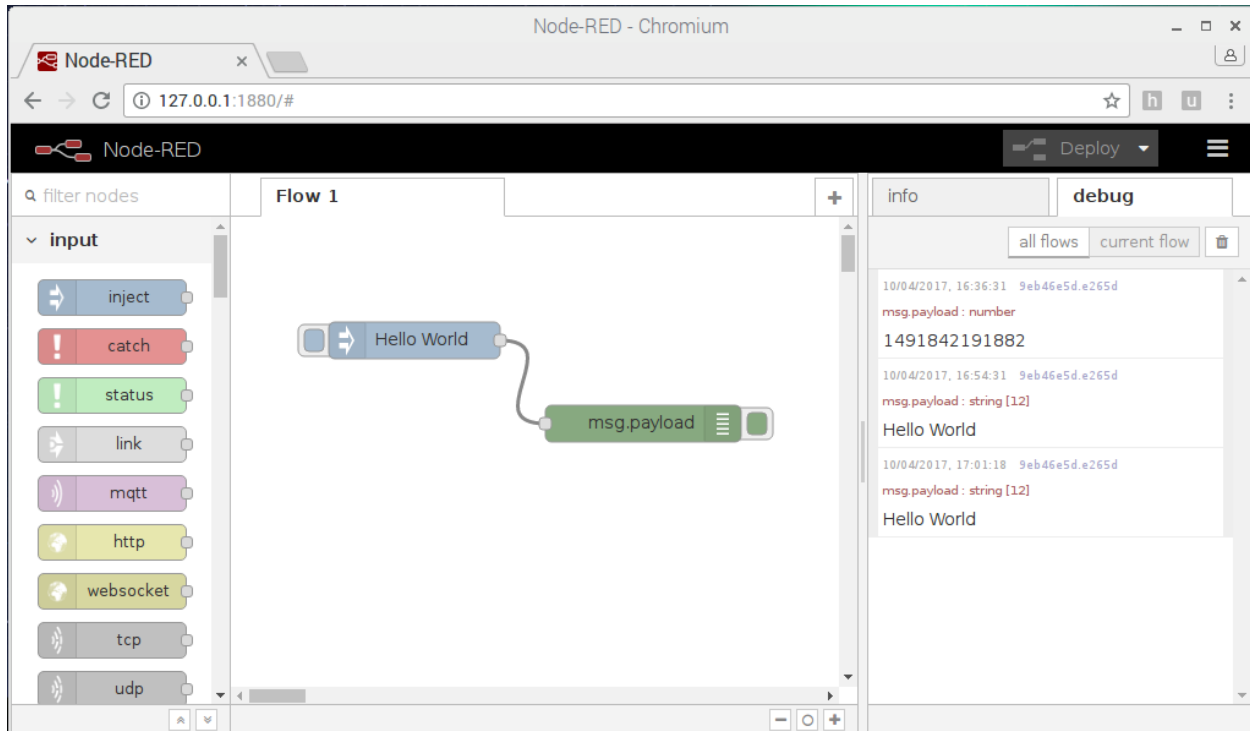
Node-RED - Chromium

Node-RED ×

127.0.0.1:1880/#

Node-RED

Deploy

filter nodes

input

inject
catch
status
link
mqtt
http
websocket
tcp
udp

Flow 1

Hello World

msg.payload

info

debug

all flows current flow

10/04/2017, 16:36:31 9eb46e5d.e265d
msg.payload : number
1491842191882

10/04/2017, 16:54:31 9eb46e5d.e265d
msg.payload : string [12]
Hello World

10/04/2017, 17:01:18 9eb46e5d.e265d
msg.payload : string [12]
Hello World